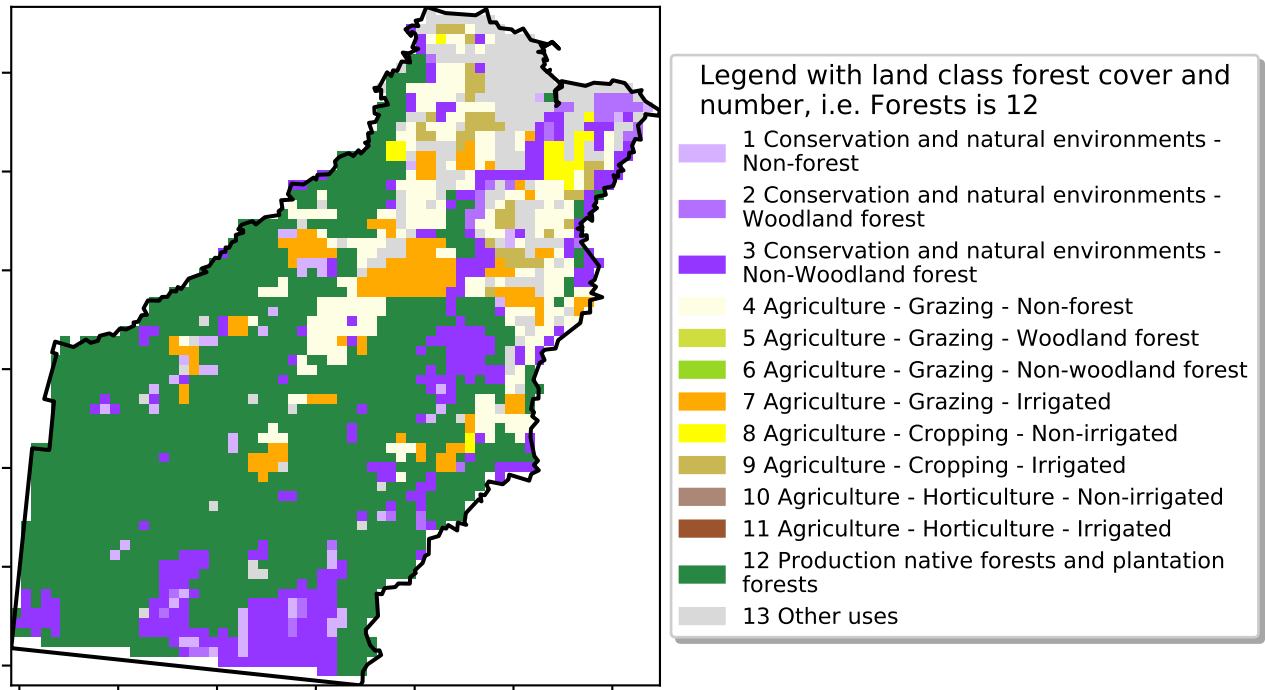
Legend with land class forest cover and number, i.e. Forests is 12

1 Conservation and natural environments - Non-forest
2 Conservation and natural environments - Woodland forest
3 Conservation and natural environments - Non-Woodland forest
4 Agriculture - Grazing - Non-forest
5 Agriculture - Grazing - Woodland forest
6 Agriculture - Grazing - Non-woodland forest
7 Agriculture - Grazing - Irrigated
8 Agriculture - Cropping - Non-irrigated
9 Agriculture - Cropping - Irrigated
10 Agriculture - Horticulture - Non-irrigated
11 Agriculture - Horticulture - Irrigated
12 Production native forests and plantation forests
13 Other uses